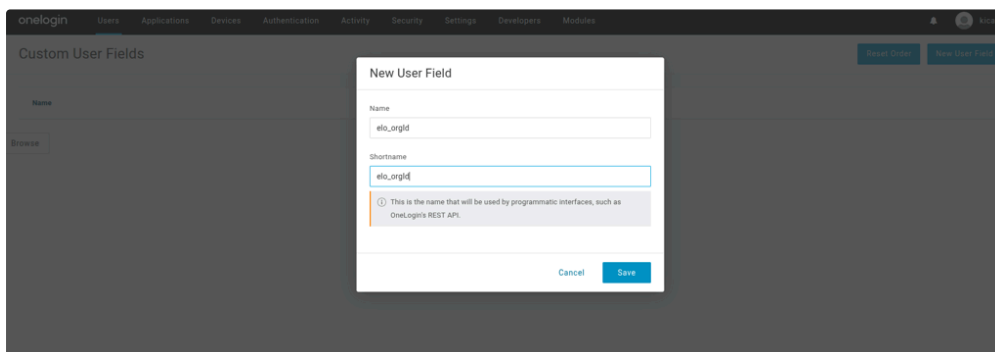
onelogin Users Applications Devices Authentication Activity Security Settings Developers Modules

kica

Custom User Fields

Reset Order New User Field

Name

Browse

New User Field

Name

elo_orgId

Shortname

elo_orgId

This is the name that will be used by programmatic interfaces, such as OneLogin's REST API.

Cancel Save